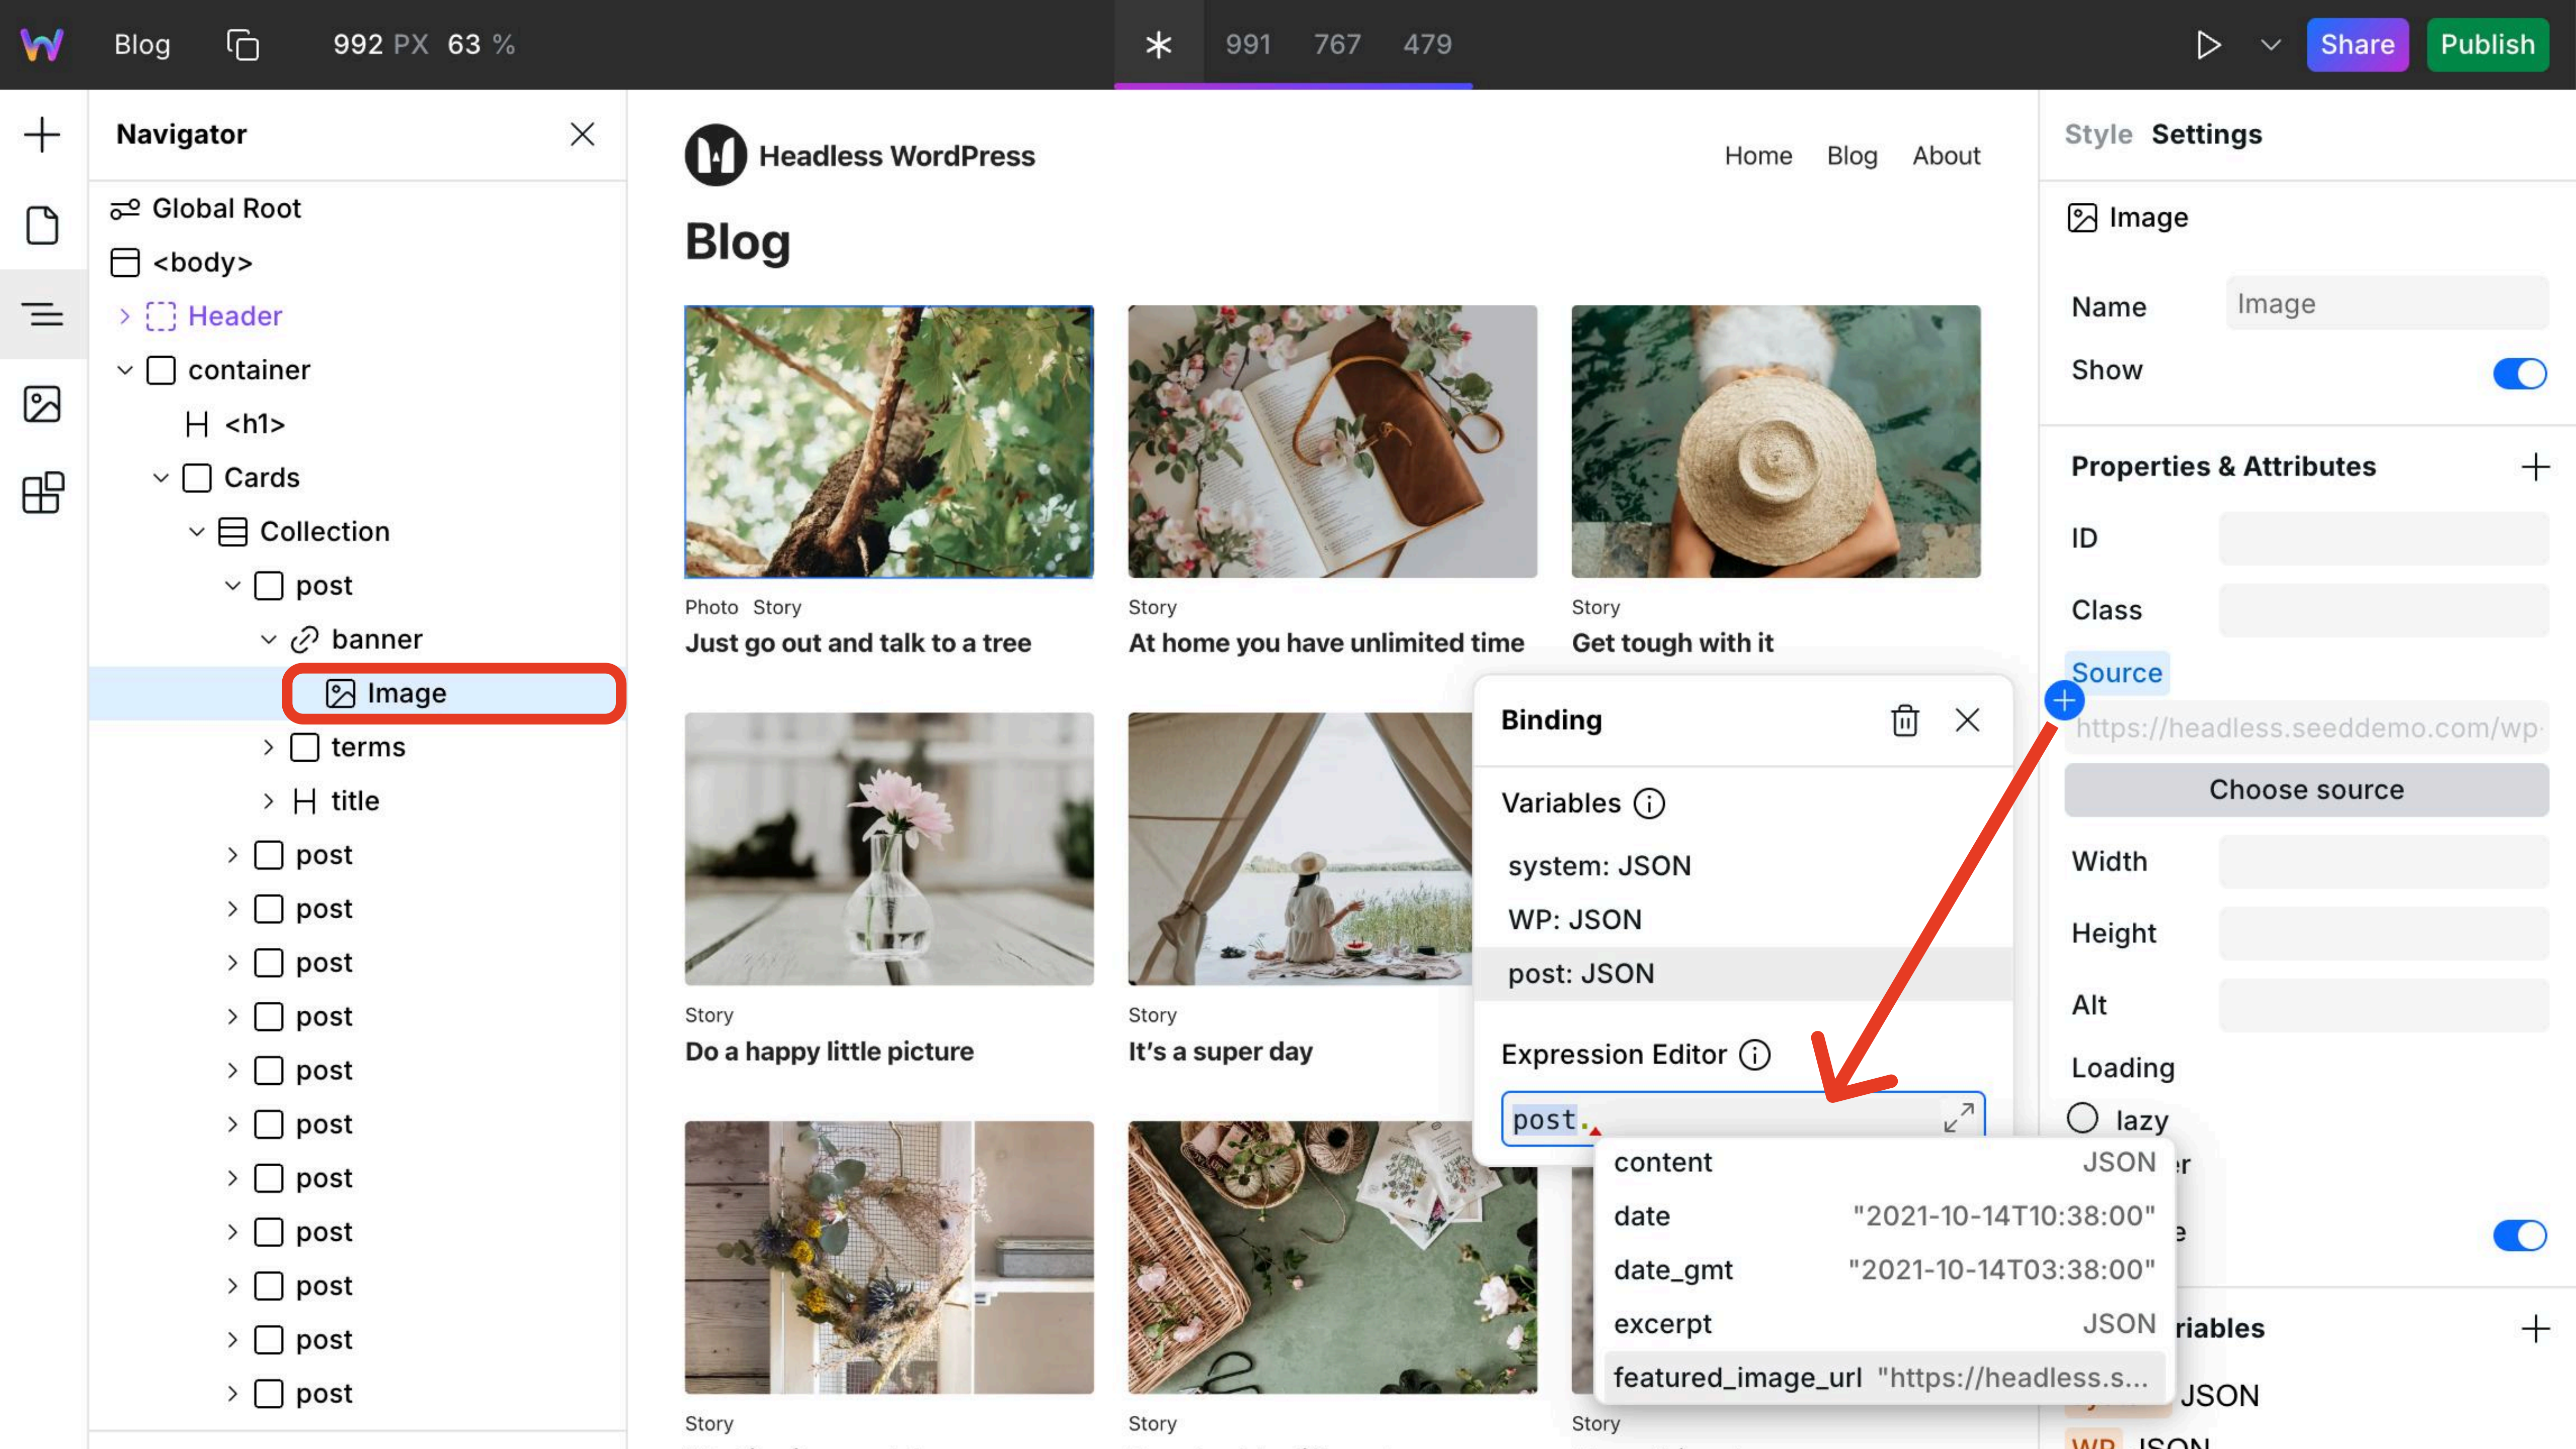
Blog 992 PX 63 %
991 767 479
Share Publish

Navigator
Global Root
<body>
Header
container
<h1>
Cards
Collection
post
banner
Image
terms
title
post
post
post
post
post
post
post
post
post
post
post

Headless WordPress
Home Blog About

Blog

Photo Story
Just go out and talk to a tree

Story
At home you have unlimited time

Story
Get tough with it

Story
Do a happy little picture

Story
It's a super day

Story

Story

Story

Binding
Variables
system: JSON
WP: JSON
post: JSON
Expression Editor
post.

| content | JSON |
|---|---|
| date | "2021-10-14T10:38:00" |
| date_gmt | "2021-10-14T03:38:00" |
| excerpt | JSON |
| featured_image_url | "https://headless.s... |

Style Settings
Image
Name Image
Show
Properties & Attributes
ID
Class
Source
https://headless.seeddemo.com/wp
Choose source
Width
Height
Alt
Loading
lazy
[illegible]r
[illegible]e
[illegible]riables
JSON
WP JSON